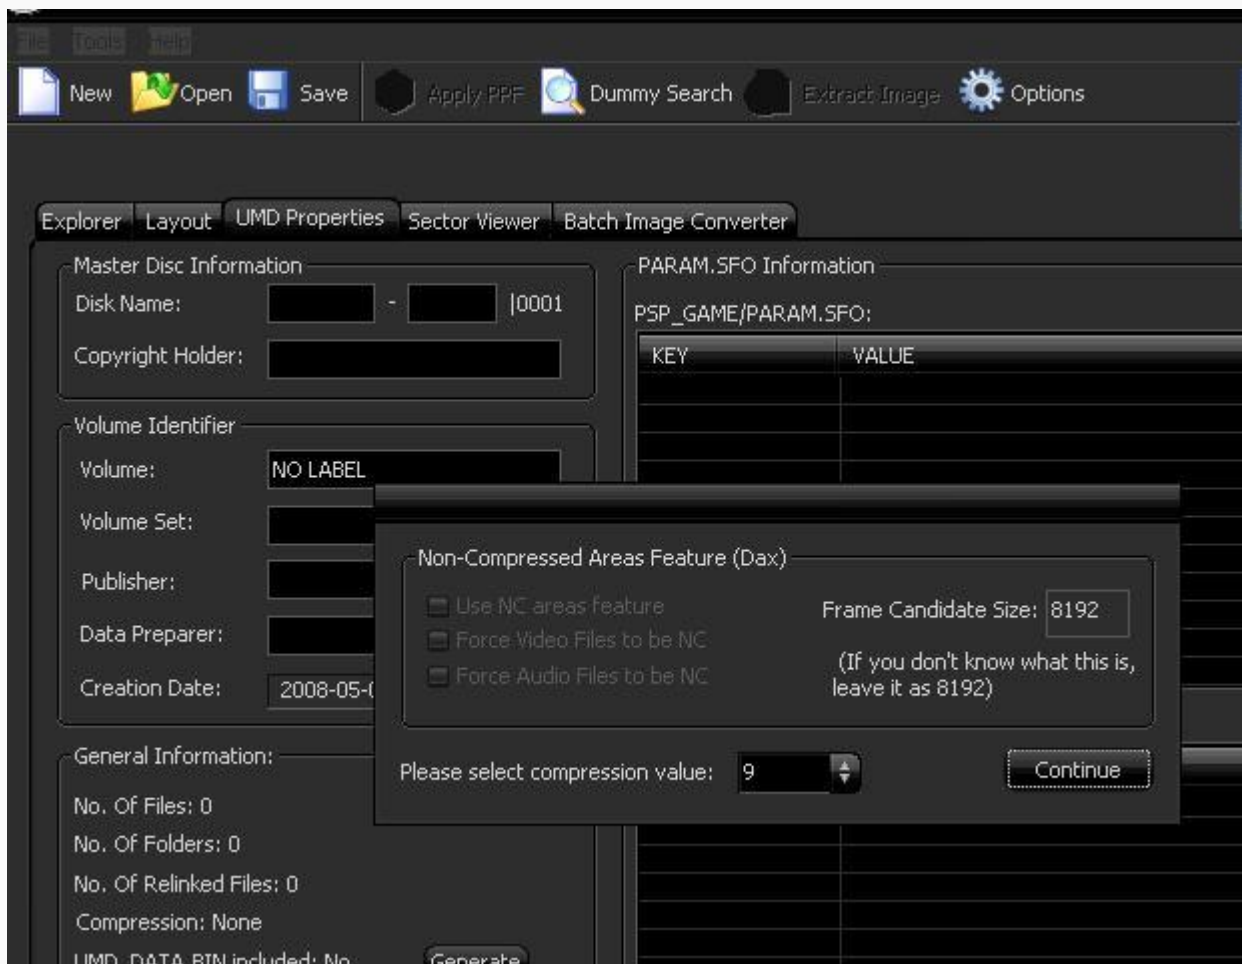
File Tools Help

New Open Save Apply PPF Dummy Search Extract Image Options

Explorer Layout UMD Properties Sector Viewer Batch Image Converter

Master Disc Information
Disk Name: - |0001
Copyright Holder:

Volume Identifier
Volume: NO LABEL
Volume Set:
Publisher:
Data Preparer:
Creation Date: 2008-05-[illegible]

General Information:
No. Of Files: 0
No. Of Folders: 0
No. Of Relinked Files: 0
Compression: None
UMD_DATA.BIN included: No Generate

PARAM.SFO Information
PSP_GAME/PARAM.SFO:

| KEY | VALUE |
|---|---|

Non-Compressed Areas Feature (Dax)
Use NC areas feature
Force Video Files to be NC
Force Audio Files to be NC
Frame Candidate Size: 8192
(If you don't know what this is, leave it as 8192)

Please select compression value: 9
Continue